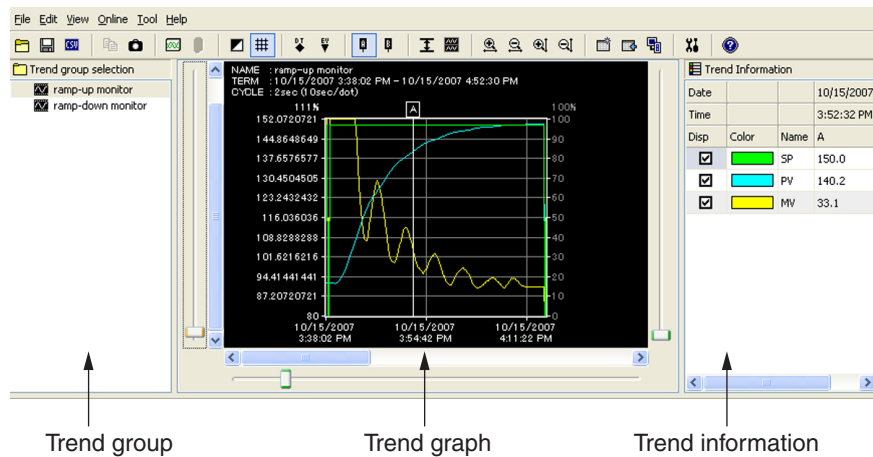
File Edit View Online Tool Help

Trend group selection
ramp-up monitor
ramp-down monitor

NAME : ramp-up monitor
TERM : 10/15/2007 3:38:02 PM – 10/15/2007 4:52:30 PM
CYCLE : 2sec (10sec/dot)

111%
152.0720721
144.8648649
137.6576577
130.4504505
123.2432432
116.036036
108.8288288
101.6216216
94.41441441
87.20720721
80

100%
100
90
80
70
60
50
40
30
20
10
0

A

10/15/2007
3:38:02 PM
10/15/2007
3:54:42 PM
10/15/2007
4:11:22 PM

Trend Information

| Date | | | 10/15/2007 |
|---|---|---|---|
| Time | | | 3:52:32 PM |
| Disp | Color | Name | A |
| ☑ | | SP | 150.0 |
| ☑ | | PV | 140.2 |
| ☑ | | MV | 33.1 |

Trend group

Trend graph

Trend information